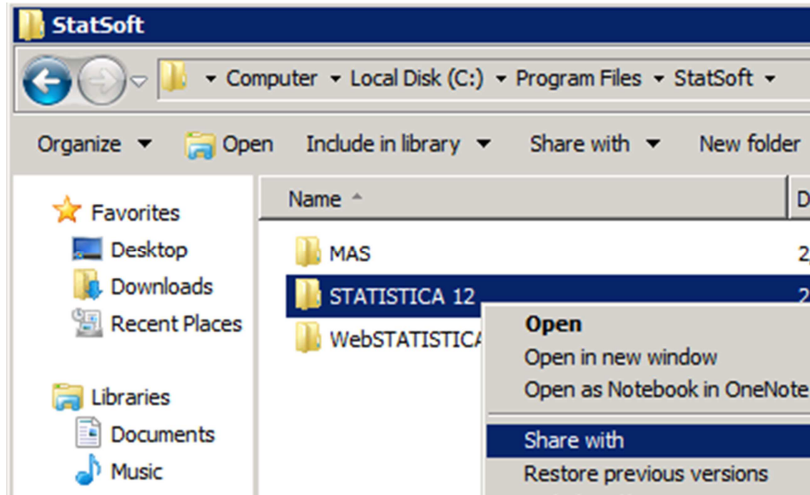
StatSoft

Computer ▸ Local Disk (C:) ▸ Program Files ▸ StatSoft ▸

Organize ▾ Open Include in library ▾ Share with ▾ New folder

Favorites
Desktop
Downloads
Recent Places

Libraries
Documents
Music

Name
D

MAS
2
STATISTICA 12
2
WebSTATISTICA

Open
Open in new window
Open as Notebook in OneNote
Share with
Restore previous versions